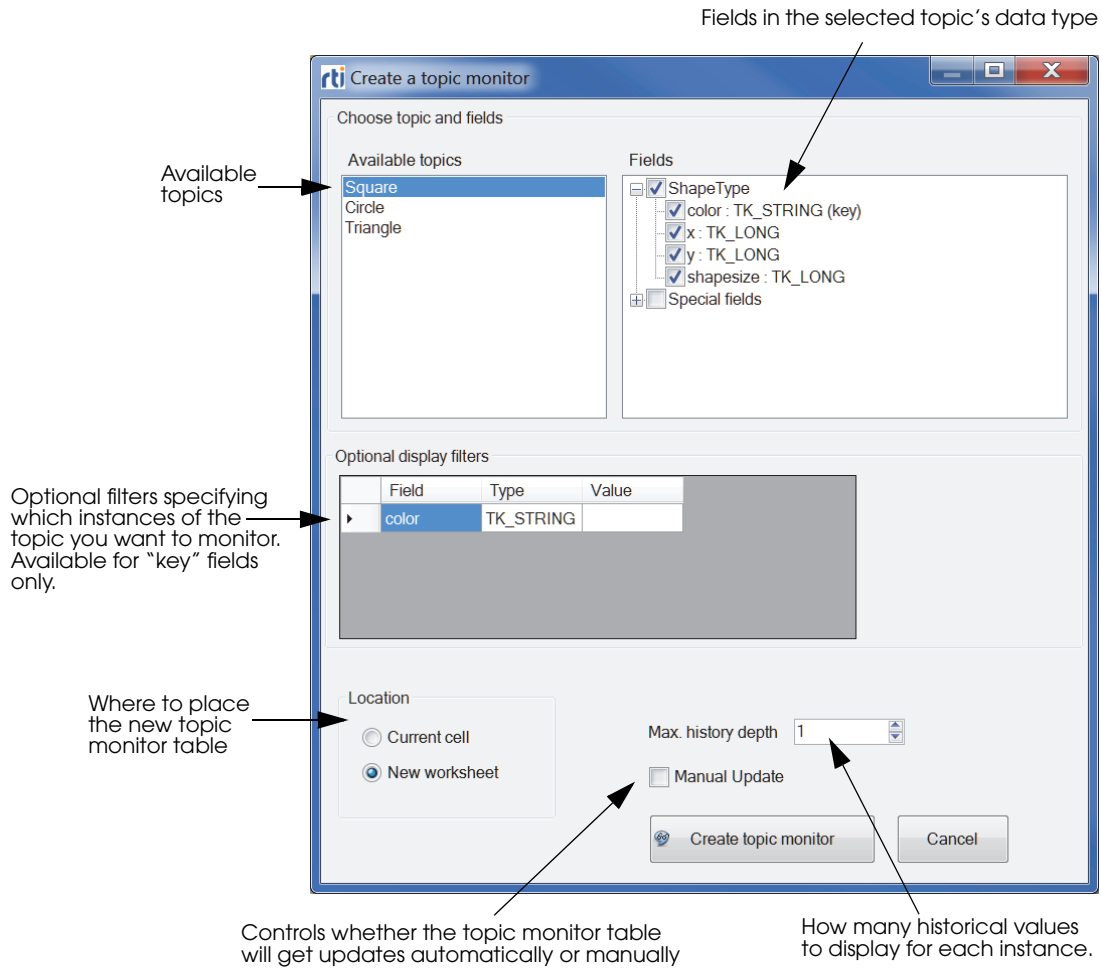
Fields in the selected topic's data type

rti Create a topic monitor

Choose topic and fields

Available topics

Fields

Available topics

Square
Circle
Triangle

ShapeType
color : TK_STRING (key)
x : TK_LONG
y : TK_LONG
shapesize : TK_LONG
Special fields

Optional display filters

Optional filters specifying which instances of the topic you want to monitor. Available for "key" fields only.

| Field | Type | Value |
|---|---|---|
| color | TK_STRING | |

Where to place the new topic monitor table

Location

Current cell

New worksheet

Max. history depth 1

Manual Update

Create topic monitor

Cancel

Controls whether the topic monitor table will get updates automatically or manually

How many historical values to display for each instance.